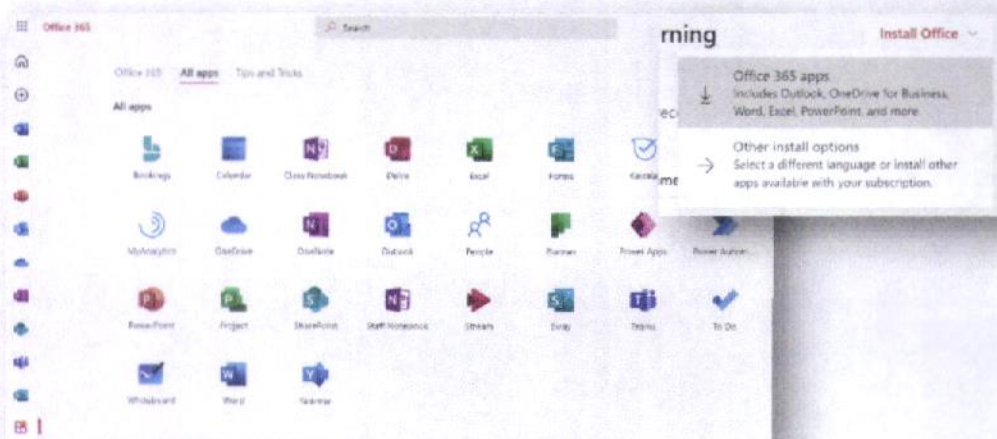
Office 365

Search

rning

Install Office

Office 365 All apps Tips and Tricks

All apps

Bookings Calendar Class Notebook Delve Excel Forms Kaizala

MyAnalytics OneDrive OneNote Outlook People Planner Power Apps Power Autom...

PowerPoint Project SharePoint Staff Notebook Stream Sway Teams To Do

Whiteboard Word Yammer

Office 365 apps
Includes Outlook, OneDrive for Business, Word, Excel, PowerPoint, and more.

Other install options
Select a different language or install other apps available with your subscription.